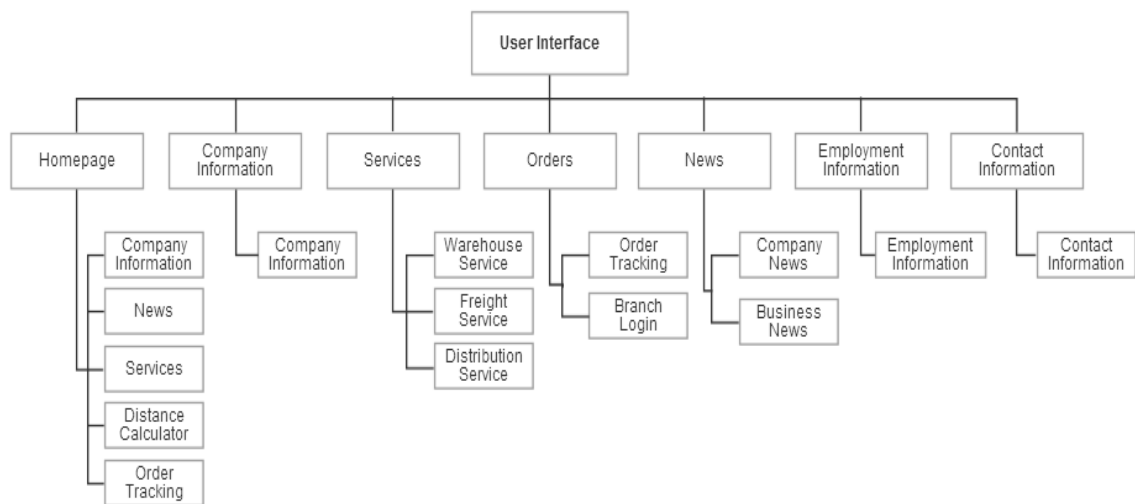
User Interface

Homepage

Company Information

News

Services

Distance Calculator

Order Tracking

Company Information

Company Information

Services

Warehouse Service

Freight Service

Distribution Service

Orders

Order Tracking

Branch Login

News

Company News

Business News

Employment Information

Employment Information

Contact Information

Contact Information